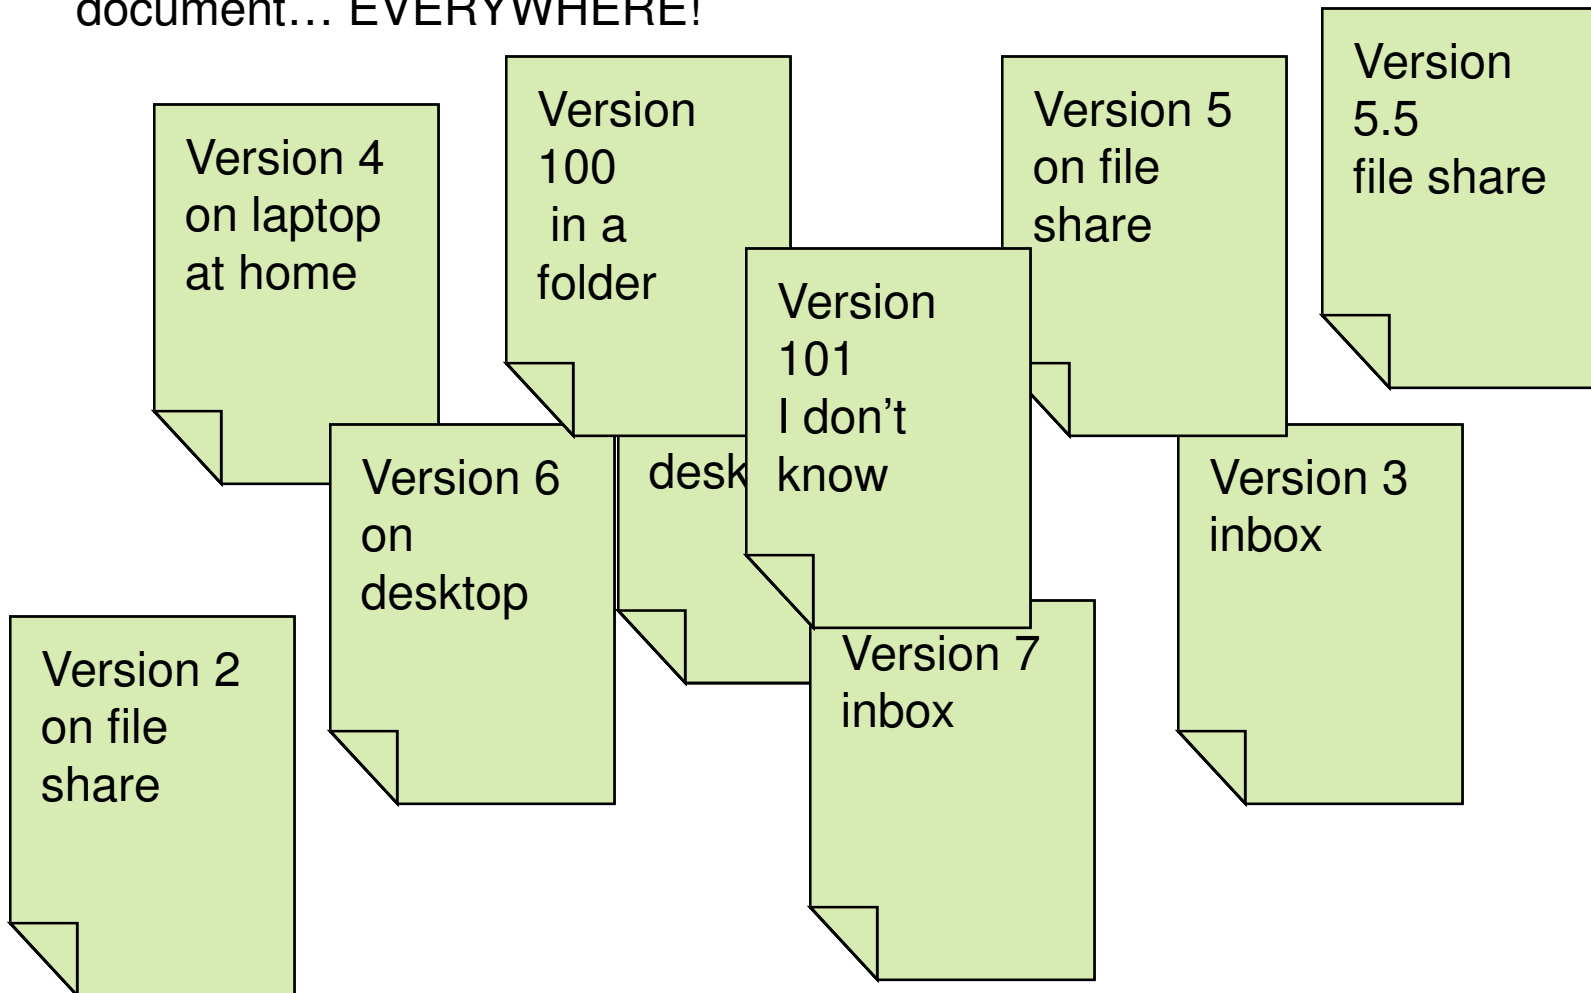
document… EVERYWHERE!

Version 4 on laptop at home

Version 100 in a folder

Version 5 on file share

Version 5.5 file share

Version 101 I don't know

Version 6 on desktop

desk

Version 3 inbox

Version 2 on file share

Version 7 inbox